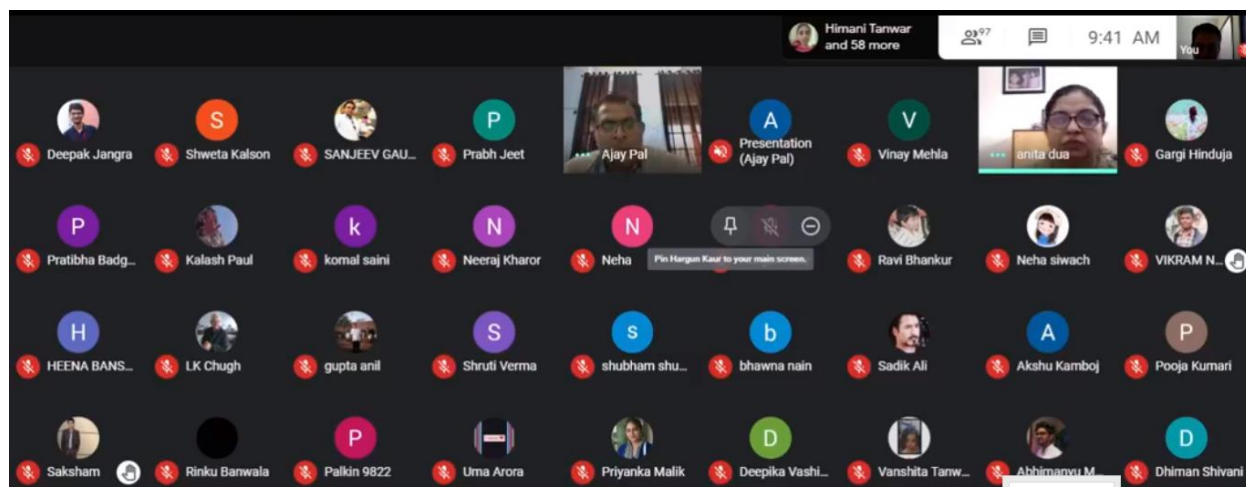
Himani Tanwar and 58 more

97

9:41 AM

You

S P A V
Deepak Jangra
Shweta Kalson
SANJEEV GAU...
Prabh Jeet
Ajay Pal
Presentation (Ajay Pal)
Vinay Mehla
anita dua
Gargi Hinduja

P k N N
Pratibha Badg...
Kalash Paul
komal saini
Neeraj Kharor
Neha
Pin Hargun Kaur to your main screen.
Ravi Bhankur
Neha siwach
VIKRAM N...

H S s b A P
HEENA BANS...
LK Chugh
gupta anil
Shruti Verma
shubham shu...
bhawna nain
Sadik Ali
Akshu Kamboj
Pooja Kumari

P D D
Saksham
Rinku Banwala
Palkin 9822
Uma Arora
Priyanka Malik
Deepika Vashi...
Vanshita Tanw...
Abhimanyu M...
Dhiman Shivani